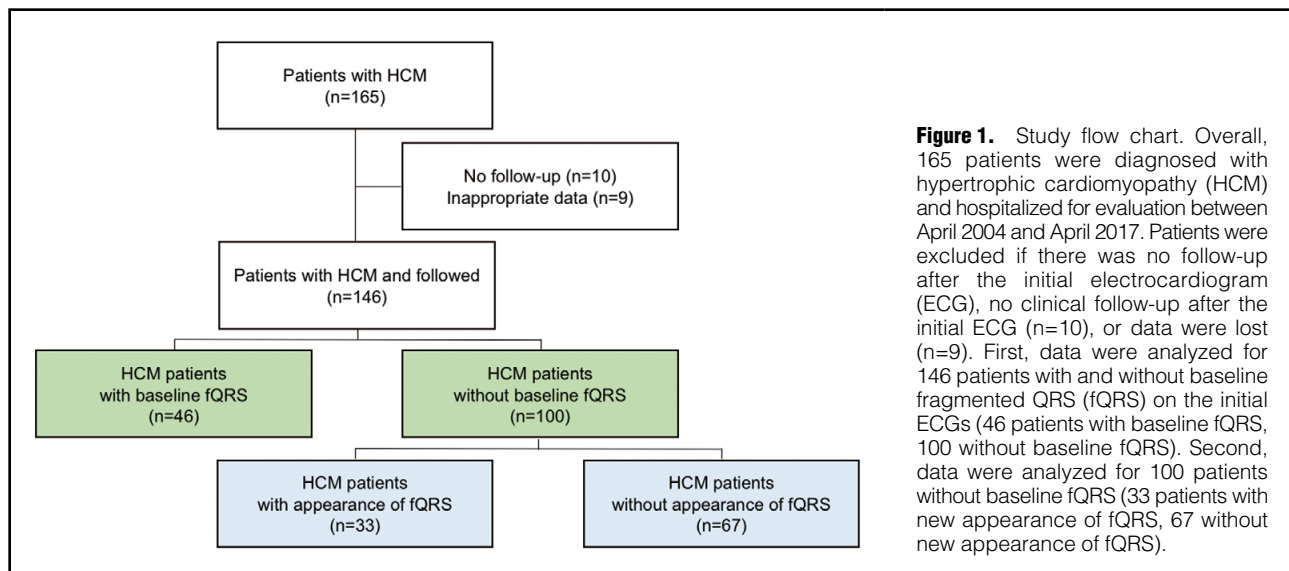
Patients with HCM
(n=165)

No follow-up (n=10)
Inappropriate data (n=9)

Patients with HCM and followed
(n=146)

HCM patients
with baseline fQRS
(n=46)

HCM patients
without baseline fQRS
(n=100)

HCM patients
with appearance of fQRS
(n=33)

HCM patients
without appearance of fQRS
(n=67)

**Figure 1.** Study flow chart. Overall, 165 patients were diagnosed with hypertrophic cardiomyopathy (HCM) and hospitalized for evaluation between April 2004 and April 2017. Patients were excluded if there was no follow-up after the initial electrocardiogram (ECG), no clinical follow-up after the initial ECG (n=10), or data were lost (n=9). First, data were analyzed for 146 patients with and without baseline fragmented QRS (fQRS) on the initial ECGs (46 patients with baseline fQRS, 100 without baseline fQRS). Second, data were analyzed for 100 patients without baseline fQRS (33 patients with new appearance of fQRS, 67 without new appearance of fQRS).